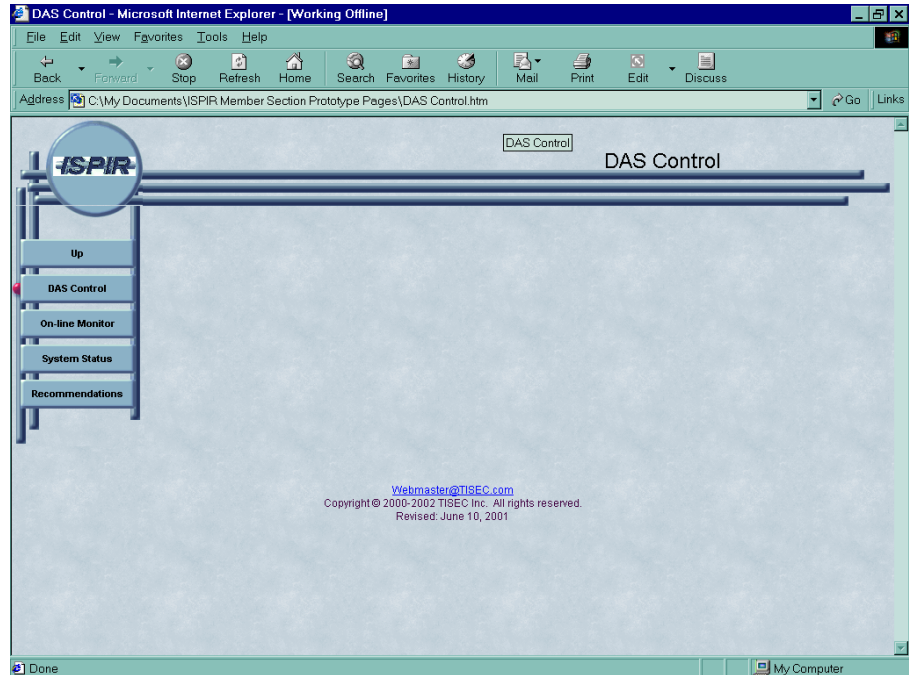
DAS Control - Microsoft Internet Explorer - [Working Offline]

File Edit View Favorites Tools Help

Back Forward Stop Refresh Home Search Favorites History Mail Print Edit Discuss

Address C:\My Documents\ISPIR Member Section Prototype Pages\DAS Control.htm Go Links

ISPIR

DAS Control

DAS Control

Up

DAS Control

On-line Monitor

System Status

Recommendations

Webmaster@TISEC.com
Copyright © 2000-2002 TISEC Inc. All rights reserved.
Revised: June 10, 2001

Done

My Computer